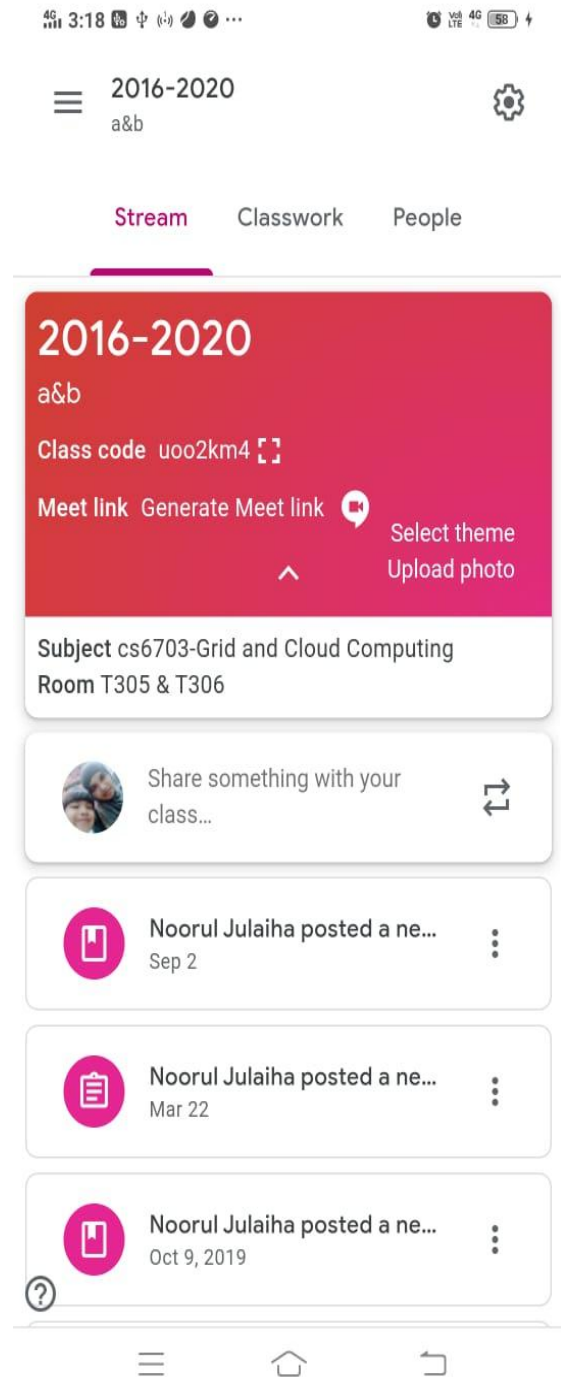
4G 3:18 ··· Vo) LTE 4G 58

2016-2020
a&b

Stream Classwork People

2016-2020
a&b
Class code uoo2km4
Meet link Generate Meet link
Select theme
Upload photo

Subject cs6703-Grid and Cloud Computing
Room T305 & T306

Share something with your class...

Noorul Julaiha posted a ne...
Sep 2

Noorul Julaiha posted a ne...
Mar 22

Noorul Julaiha posted a ne...
Oct 9, 2019

?